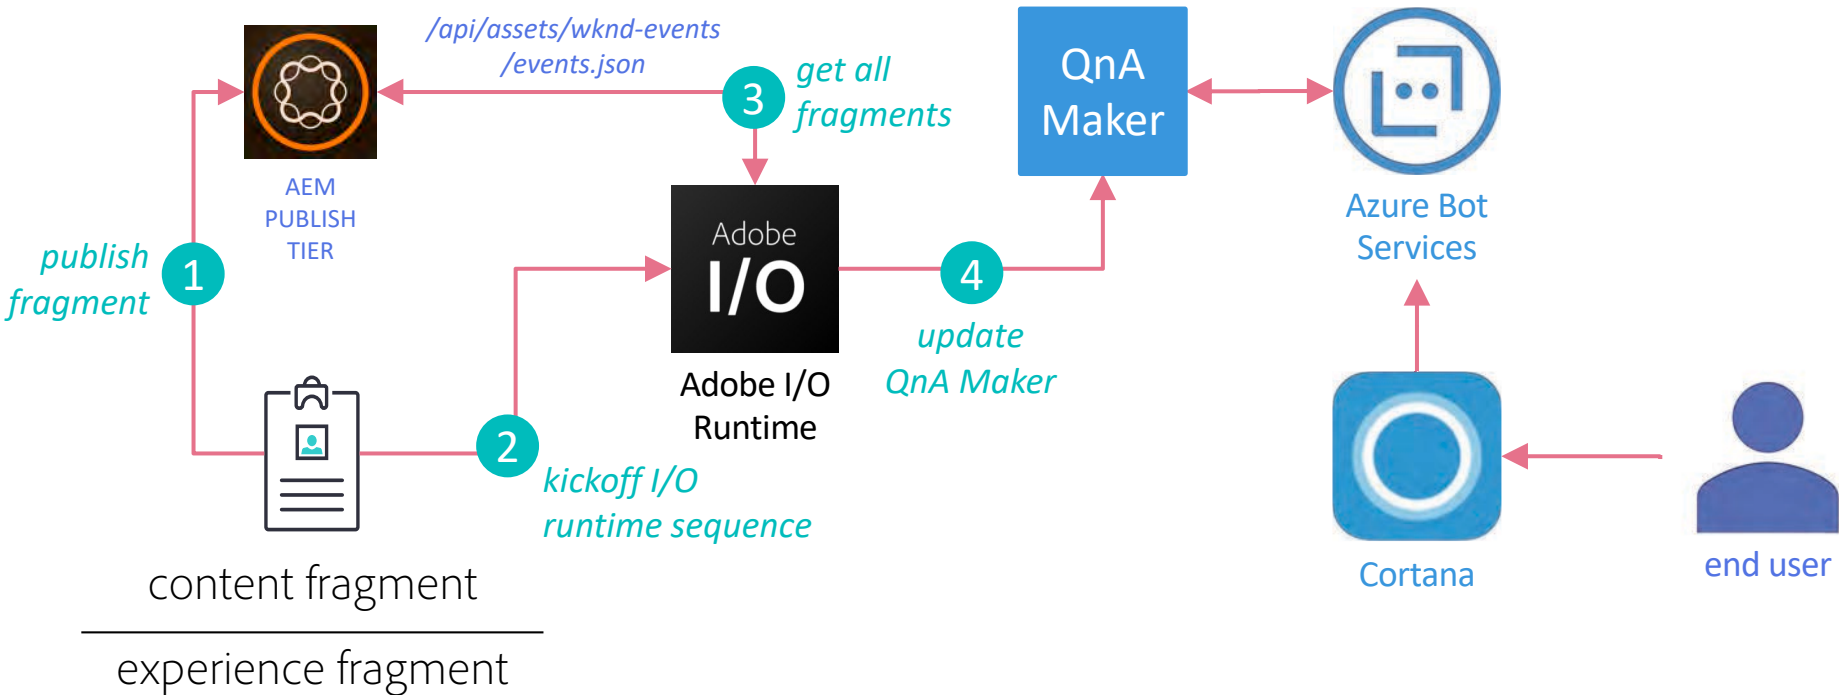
/api/assets/wknd-events
/events.json

3 get all fragments

QnA Maker

AEM PUBLISH TIER

Azure Bot Services

publish fragment 1

Adobe I/O

Adobe I/O Runtime

4

update QnA Maker

2

kickoff I/O runtime sequence

Cortana

end user

content fragment

experience fragment